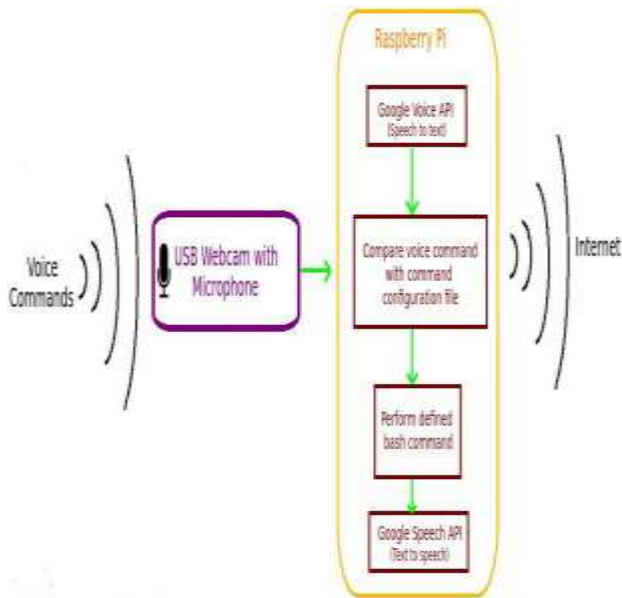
Voice Commands

USB Webcam with Microphone

Raspberry Pi

Google Voice API
(Speech to text)

Compare voice command with command configuration file

Perform defined bash command

Google Speech API
(Text to speech)

Internet